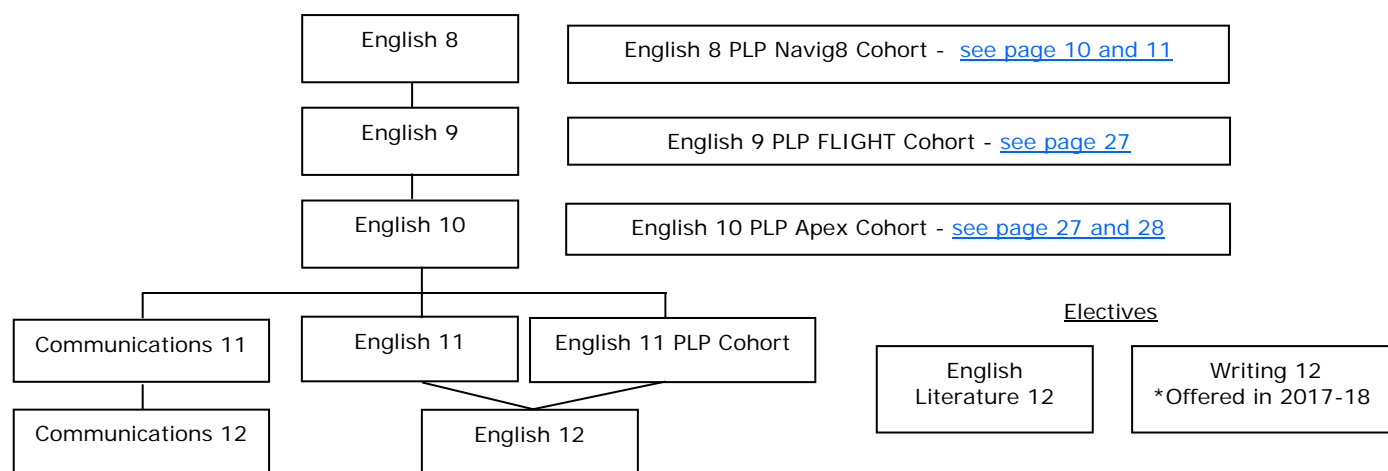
English 8

English 8 PLP Navig8 Cohort - see page 10 and 11

English 9

English 9 PLP FLIGHT Cohort - see page 27

English 10

English 10 PLP Apex Cohort - see page 27 and 28

Communications 11

English 11

English 11 PLP Cohort

Communications 12

English 12

Electives

English Literature 12

Writing 12
*Offered in 2017-18